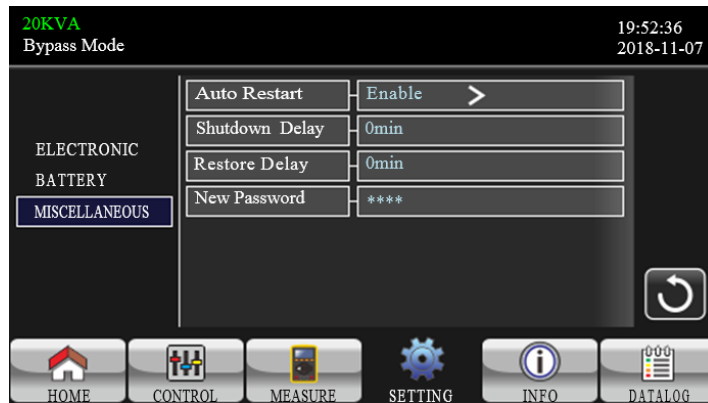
20KVA
Bypass Mode

19:52:36
2018-11-07

ELECTRONIC
BATTERY
MISCELLANEOUS

| Auto Restart | Enable > |
|---|---|
| Shutdown Delay | 0min |
| Restore Delay | 0min |
| New Password | **** |

HOME CONTROL MEASURE SETTING INFO DATALOG